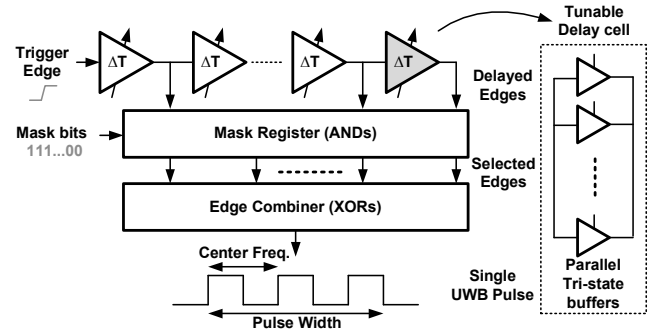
Tunable Delay cell

Trigger Edge

$\Delta T$

$\Delta T$

$\Delta T$

$\Delta T$

Delayed Edges

Mask bits
111...00

Mask Register (ANDs)

Selected Edges

Edge Combiner (XORs)

Center Freq.

Single UWB Pulse

Pulse Width

Parallel Tri-state buffers